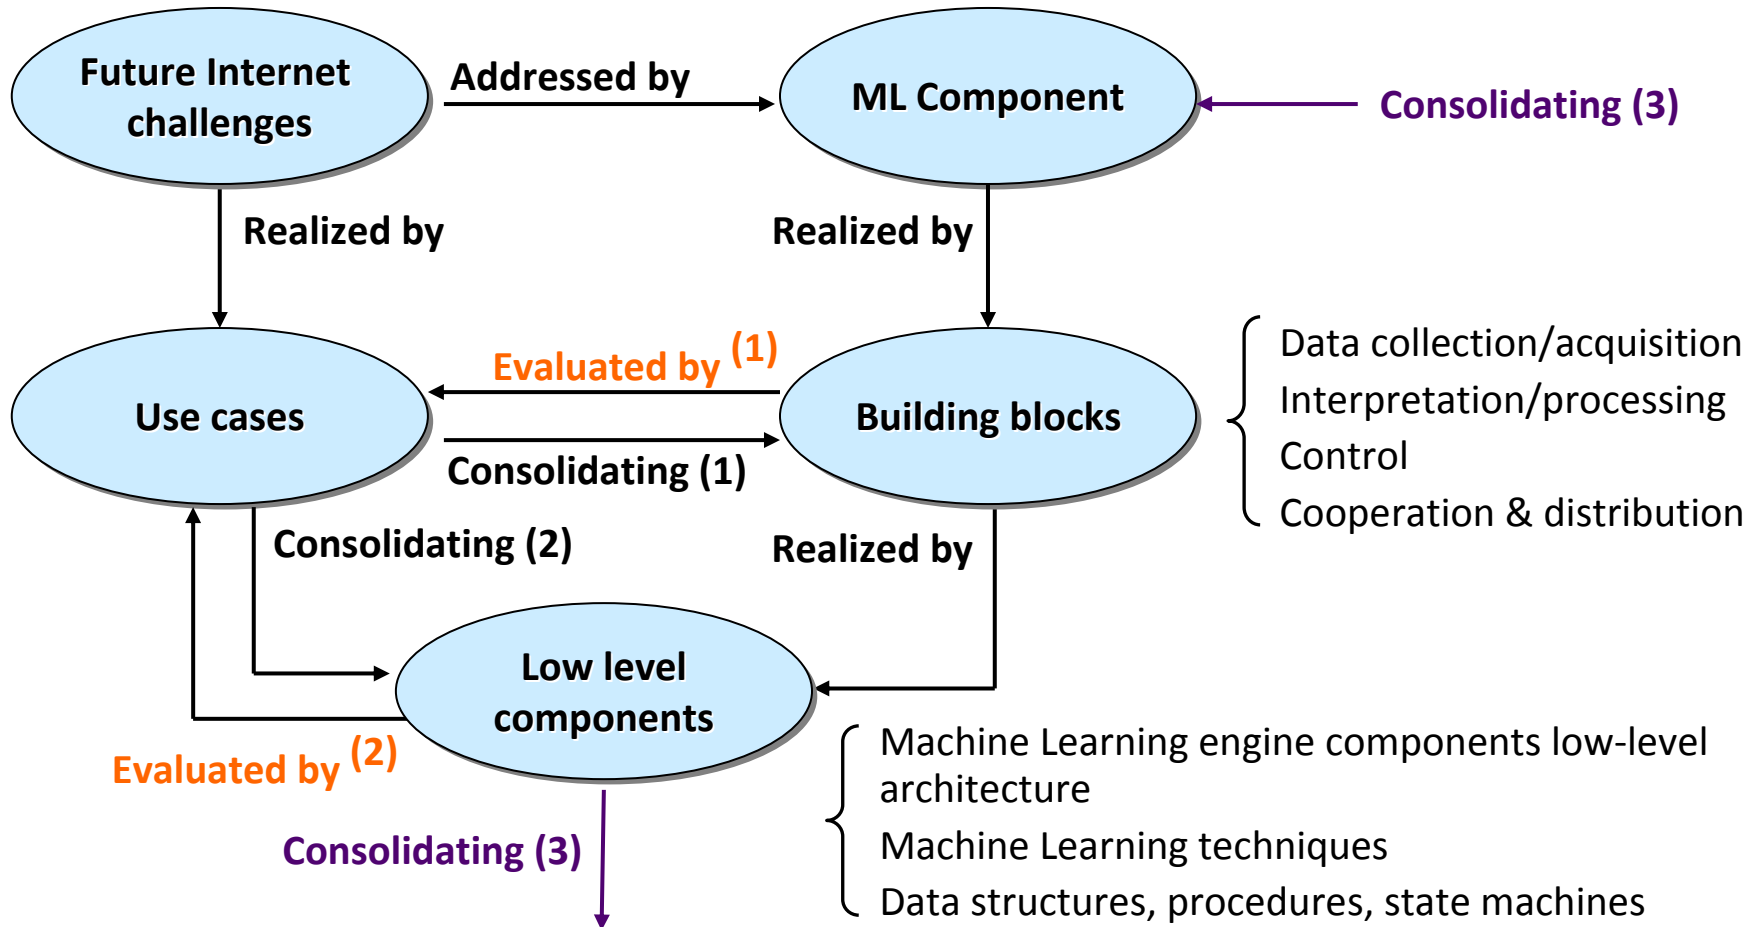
Future Internet challenges

Addressed by

ML Component

Consolidating (3)

Realized by

Realized by

Evaluated by (1)

Use cases

Building blocks

Consolidating (1)

Data collection/acquisition
Interpretation/processing
Control
Cooperation & distribution

Consolidating (2)

Realized by

Low level components

Evaluated by (2)

Consolidating (3)

Machine Learning engine components low-level architecture
Machine Learning techniques
Data structures, procedures, state machines